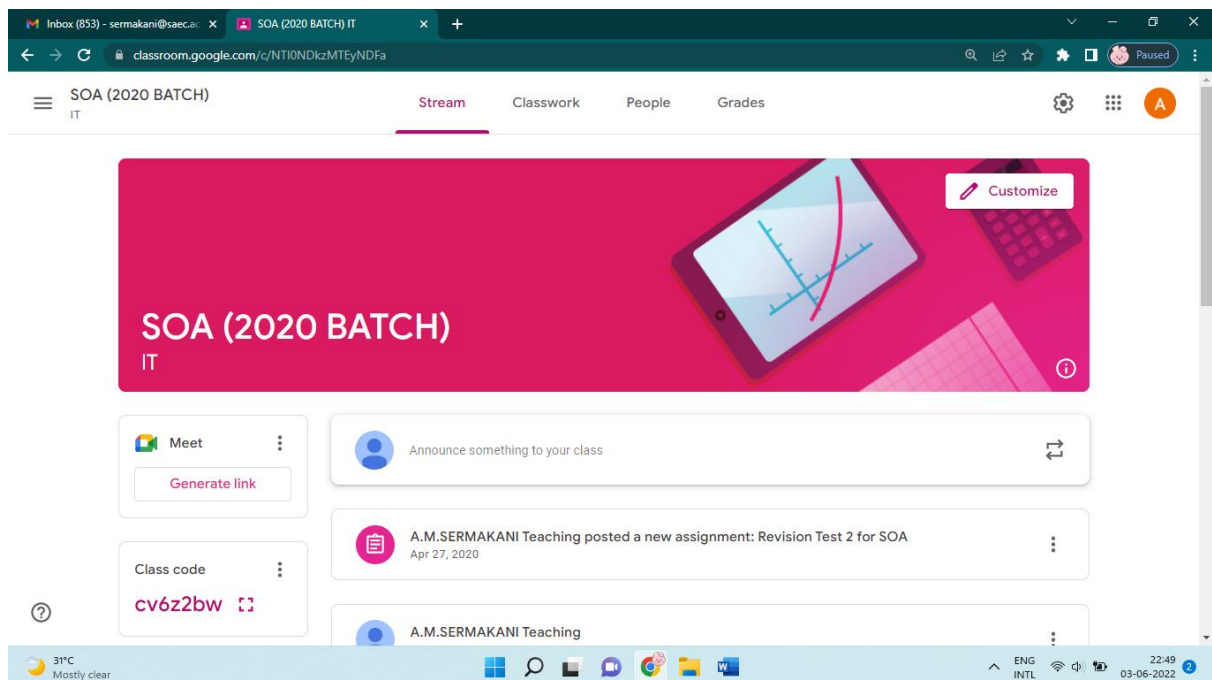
Inbox (853) - sermakani@saec.ac
SOA (2020 BATCH) IT
classroom.google.com/c/NTI0NDkzMTEyNDFa
Paused

SOA (2020 BATCH)
IT
Stream
Classwork
People
Grades
A

Customize

SOA (2020 BATCH)
IT

Meet
Generate link

Announce something to your class

A.M.SERMAKANI Teaching posted a new assignment: Revision Test 2 for SOA
Apr 27, 2020

Class code
cv6z2bw

A.M.SERMAKANI Teaching

31°C
Mostly clear
ENG
INTL
22:49
03-06-2022
2